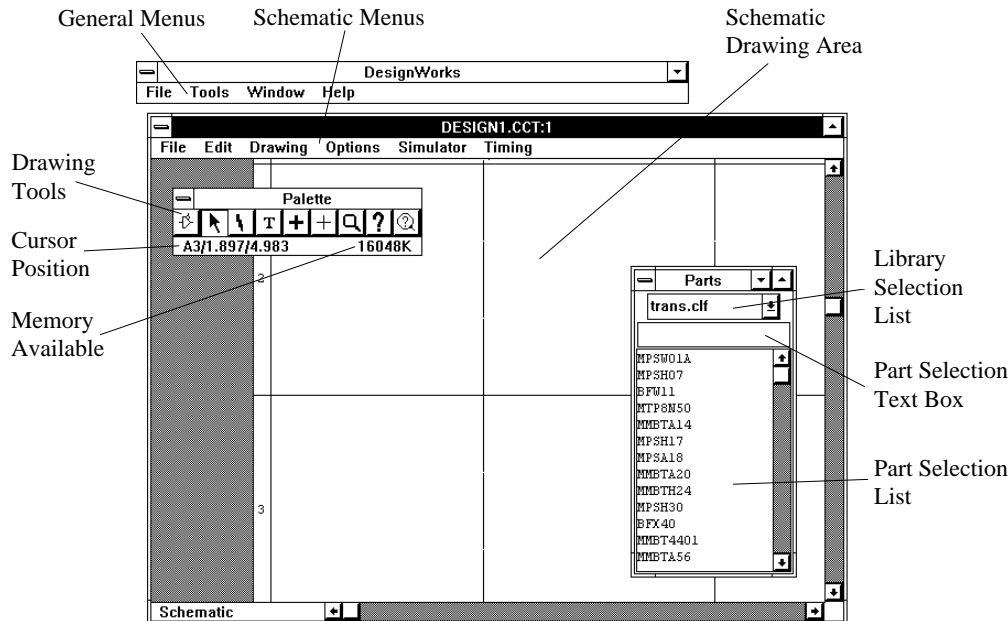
General Menus
Schematic Menus
Schematic Drawing Area

DesignWorks
File Tools Window Help

DESIGN1.CCT:1
File Edit Drawing Options Simulator Timing

Drawing Tools
Palette
T ? 

Cursor Position
A3/1.897/4.983 16048K

Memory Available

2

3

Parts
trans.clf
MPSW01A
MPSH07
BFW11
MTP8N50
MMBTA14
MPSH17
MPSA18
MMBTA20
MMBTH24
MPSH30
BFX40
MMBT4401
MMBTA56

Library Selection List
Part Selection Text Box
Part Selection List

Schematic